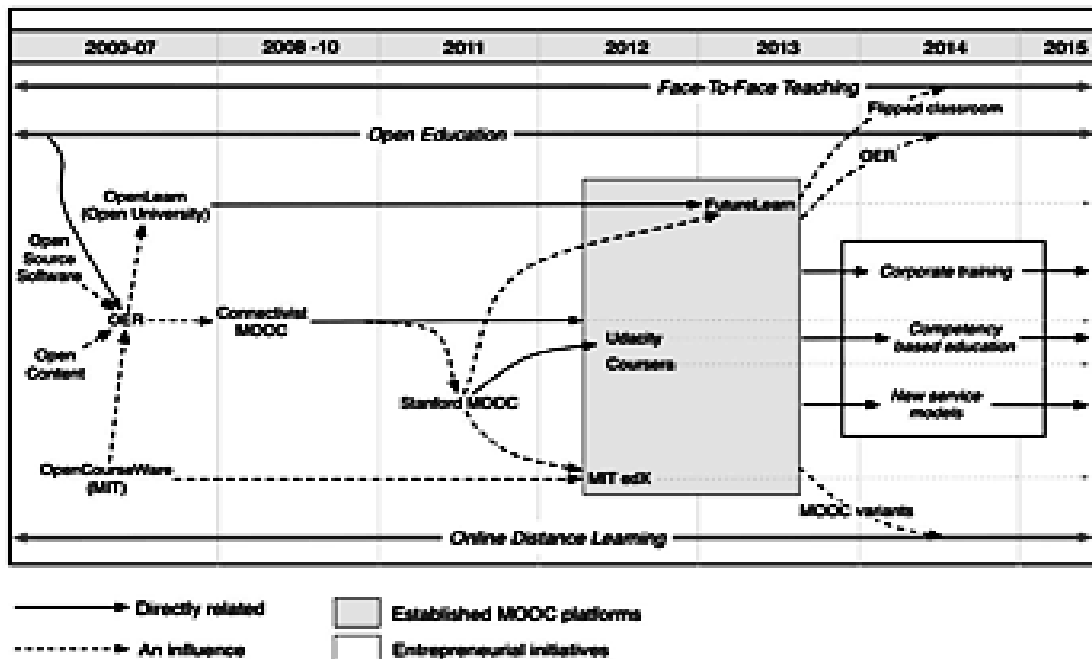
| 2000-07 | 2008 -10 | 2011 | 2012 | 2013 | 2014 | 2015 |
|---|---|---|---|---|---|---|

Face-To-Face Teaching

Flipped classroom

Open Education

OER

OpenLearn (Open University)

FutureLearn

Open Source Software

OER

Connectivist MOOC

Corporate training

Udacity

Coursera

Competency based education

Open Content

Stanford MOOC

New service models

OpenCourseWare (MIT)

MIT edX

MOOC variants

Online Distance Learning

Directly related

An influence

Established MOOC platforms

Entrepreneurial initiatives